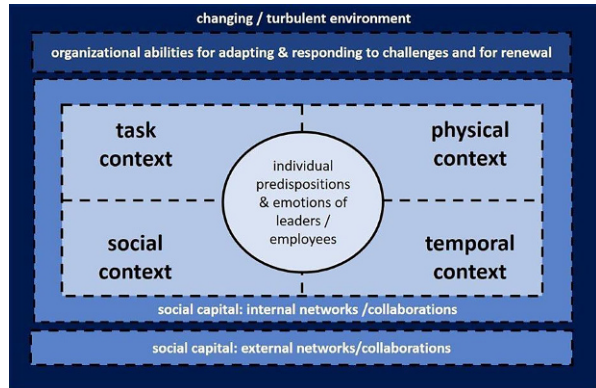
changing / turbulent environment

organizational abilities for adapting & responding to challenges and for renewal

task context

physical context

individual predispositions & emotions of leaders / employees

social context

temporal context

social capital: internal networks /collaborations

social capital: external networks/collaborations